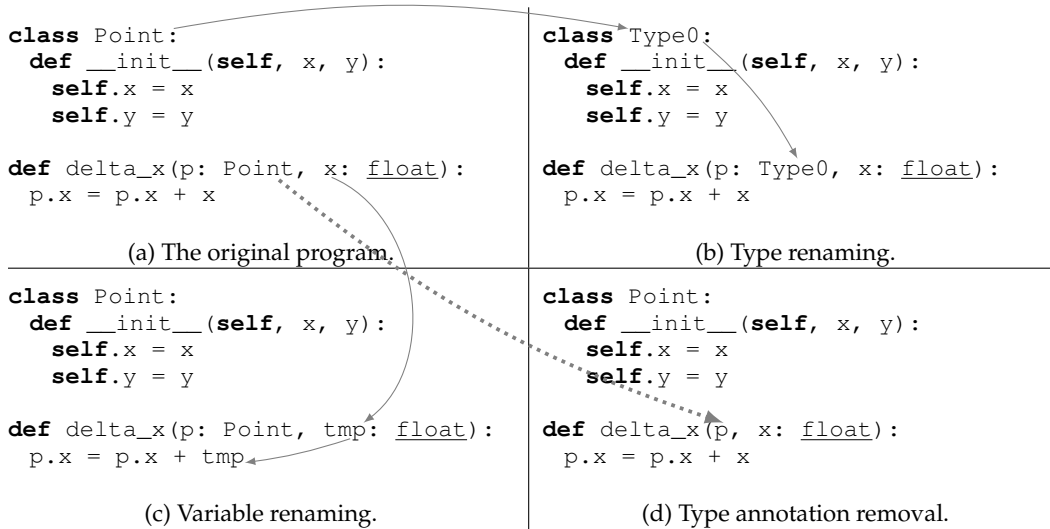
class Point:
  def __init__(self, x, y):
    self.x = x
    self.y = y

def delta_x(p: Point, x: float):
  p.x = p.x + x

(a) The original program.

class Type0:
  def __init__(self, x, y):
    self.x = x
    self.y = y

def delta_x(p: Type0, x: float):
  p.x = p.x + x

(b) Type renaming.

class Point:
  def __init__(self, x, y):
    self.x = x
    self.y = y

def delta_x(p: Point, tmp: float):
  p.x = p.x + tmp

(c) Variable renaming.

class Point:
  def __init__(self, x, y):
    self.x = x
    self.y = y

def delta_x(p, x: float):
  p.x = p.x + x

(d) Type annotation removal.